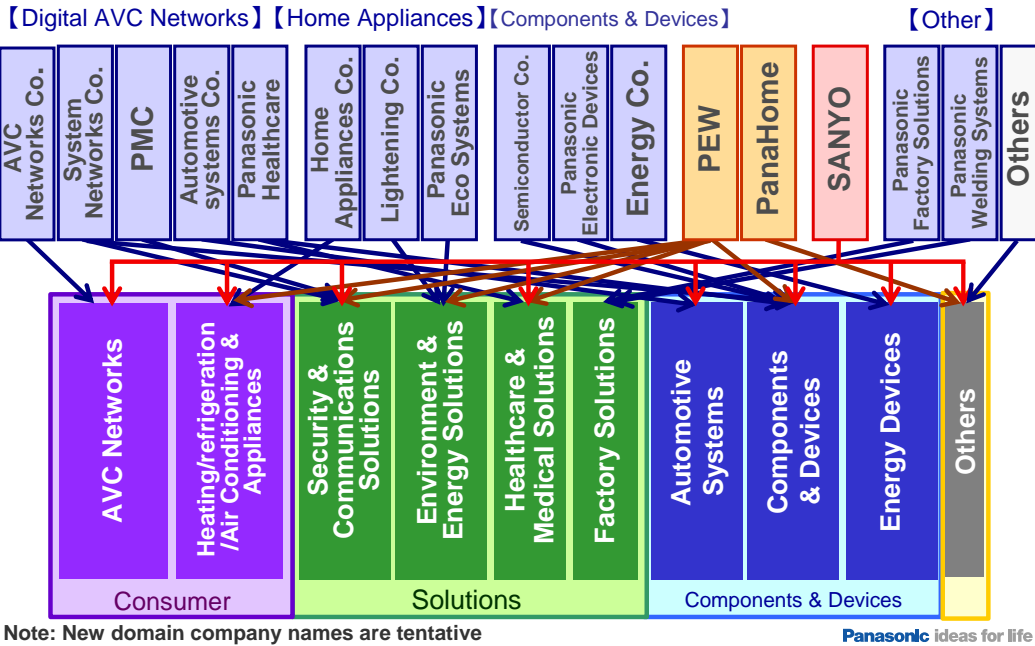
【Digital AVC Networks】【Home Appliances】【Components & Devices】 【Other】

AVC Networks Co.

System Networks Co.

PMC

Automotive systems Co.

Panasonic Healthcare

Home Appliances Co.

Lightening Co.

Panasonic Eco Systems

Semiconductor Co.

Panasonic Electronic Devices

Energy Co.

PEW

PanaHome

SANYO

Panasonic Factory Solutions

Panasonic Welding Systems

Others

AVC Networks

Heating/refrigeration /Air Conditioning & Appliances

Security & Communications Solutions

Environment & Energy Solutions

Healthcare & Medical Solutions

Factory Solutions

Automotive Systems

Components & Devices

Energy Devices

Others

Consumer

Solutions

Components & Devices

Note: New domain company names are tentative

Panasonic ideas for life